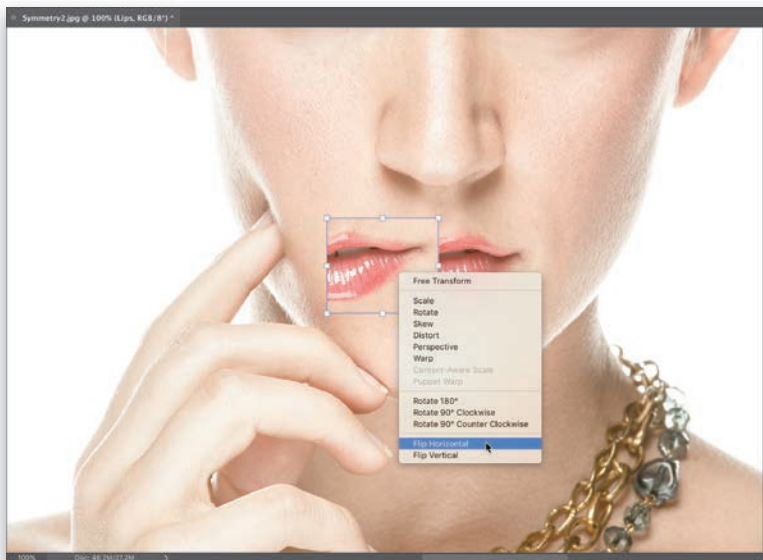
Symmetry2.jpg @ 100% (Lips, RGB/8*) *

Free Transform

Scale
Rotate
Skew
Distort
Perspective
Warp
Content-Aware Scale
Puppet Warp

Rotate 180°
Rotate 90° Clockwise
Rotate 90° Counter Clockwise

Flip Horizontal
Flip Vertical

100%
Doc: 48.2M/27.2M